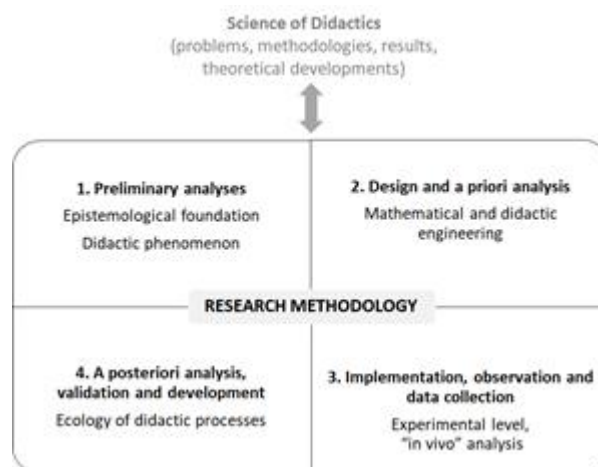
Science of Didactics
(problems, methodologies, results, theoretical developments)

1. Preliminary analyses
Epistemological foundation
Didactic phenomenon

2. Design and a priori analysis
Mathematical and didactic engineering

RESEARCH METHODOLOGY

4. A posteriori analysis, validation and development
Ecology of didactic processes

3. Implementation, observation and data collection
Experimental level, "in vivo" analysis